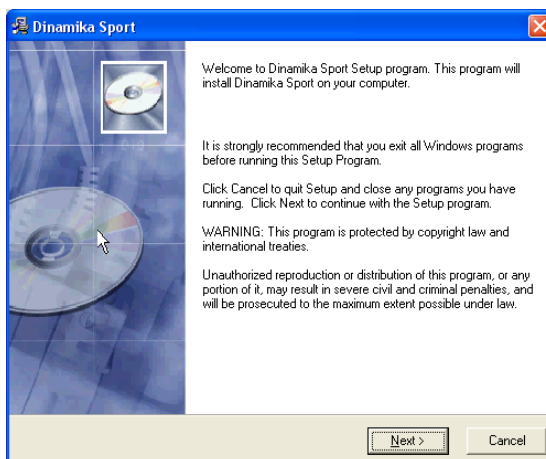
Dinamika Sport

Welcome to Dinamika Sport Setup program. This program will install Dinamika Sport on your computer.

It is strongly recommended that you exit all Windows programs before running this Setup Program.

Click Cancel to quit Setup and close any programs you have running. Click Next to continue with the Setup program.

WARNING: This program is protected by copyright law and international treaties.

Unauthorized reproduction or distribution of this program, or any portion of it, may result in severe civil and criminal penalties, and will be prosecuted to the maximum extent possible under law.

Next >

Cancel